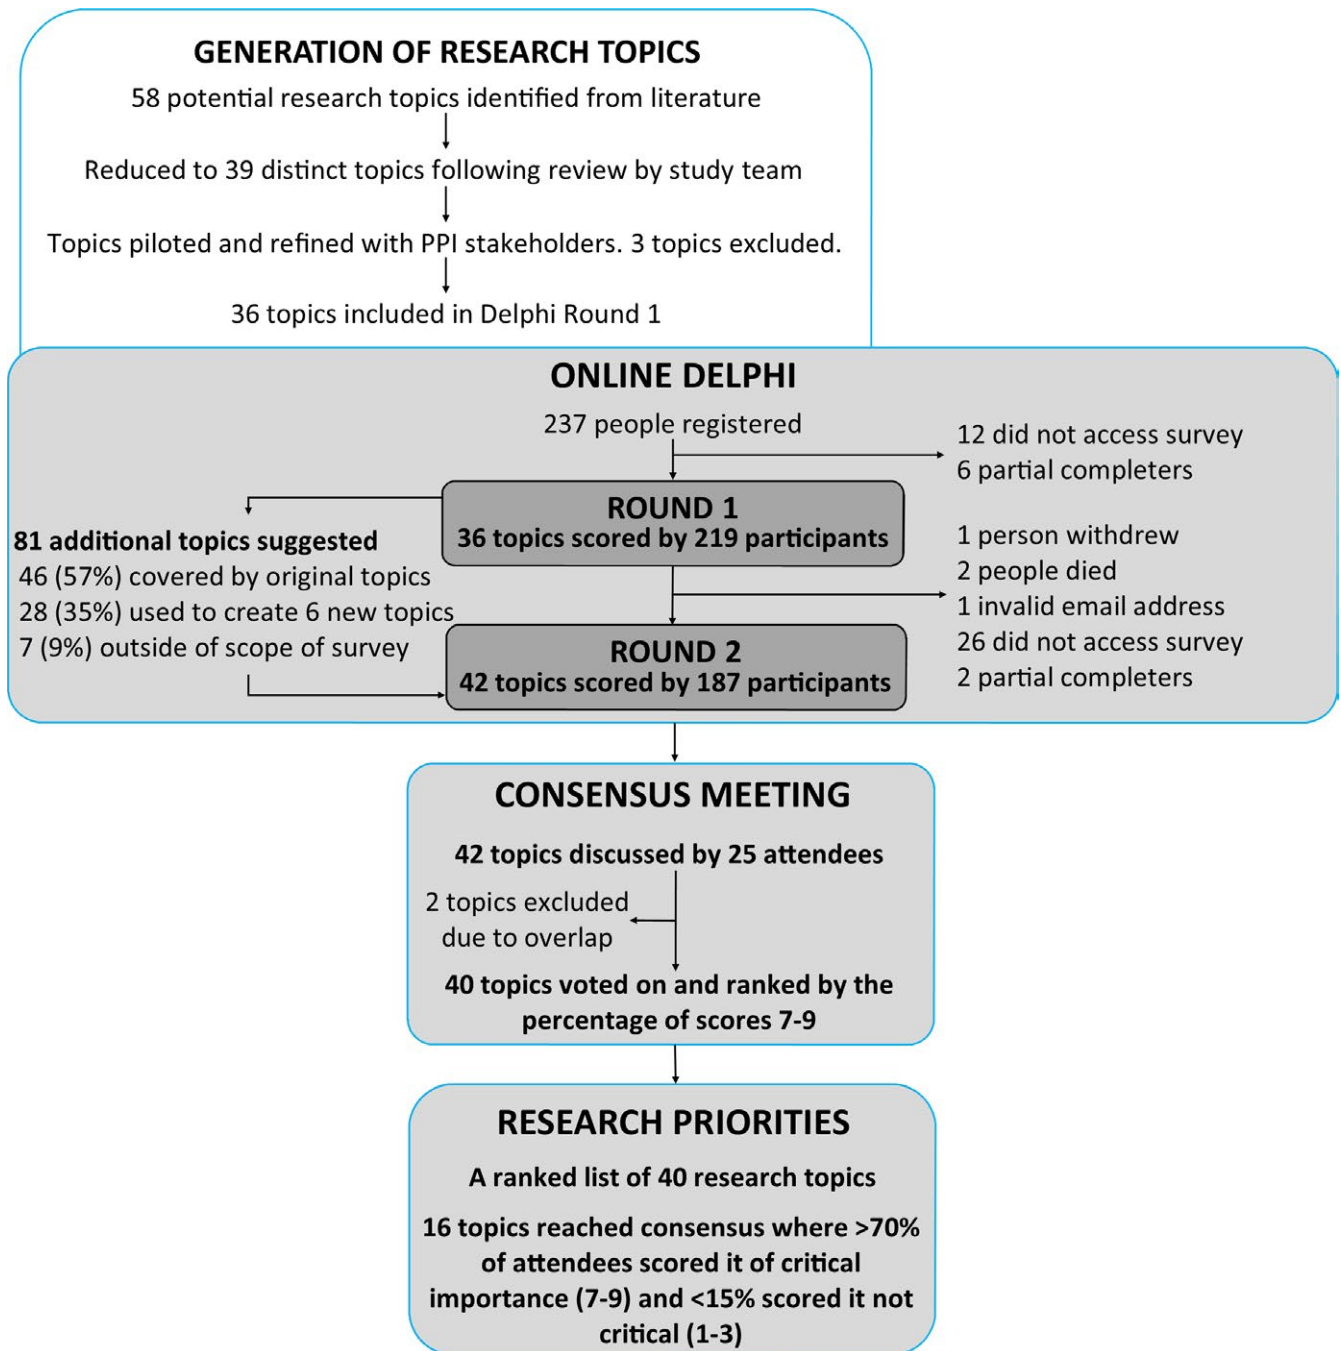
GENERATION OF RESEARCH TOPICS

58 potential research topics identified from literature

Reduced to 39 distinct topics following review by study team

Topics piloted and refined with PPI stakeholders. 3 topics excluded.

36 topics included in Delphi Round 1

ONLINE DELPHI

237 people registered

12 did not access survey
6 partial completers

ROUND 1
36 topics scored by 219 participants

81 additional topics suggested
46 (57%) covered by original topics
28 (35%) used to create 6 new topics
7 (9%) outside of scope of survey

1 person withdrew
2 people died
1 invalid email address
26 did not access survey
2 partial completers

ROUND 2
42 topics scored by 187 participants

CONSENSUS MEETING

42 topics discussed by 25 attendees

2 topics excluded due to overlap

40 topics voted on and ranked by the percentage of scores 7-9

RESEARCH PRIORITIES

A ranked list of 40 research topics

16 topics reached consensus where >70% of attendees scored it of critical importance (7-9) and <15% scored it not critical (1-3)